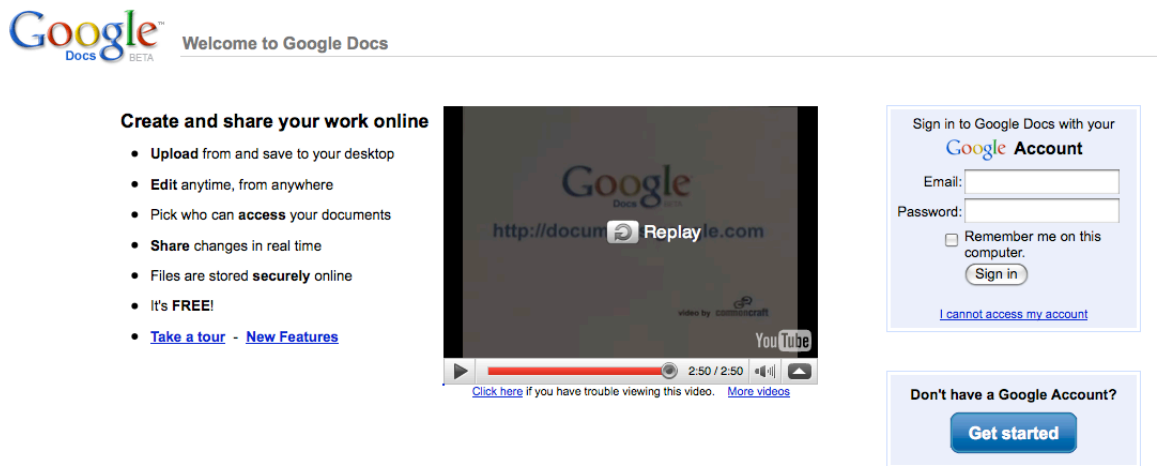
Google Docs BETA

Welcome to Google Docs

Create and share your work online

- **Upload** from and save to your desktop
- **Edit** anytime, from anywhere
- Pick who can **access** your documents
- **Share** changes in real time
- Files are stored **securely** online
- It's **FREE**!
- Take a tour - New Features

Google Docs BETA

http://docum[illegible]le.com

Replay

video by commoncraft

YouTube

2:50 / 2:50

Click here if you have trouble viewing this video. More videos

Sign in to Google Docs with your Google Account

Email:

Password:

Remember me on this computer.

Sign in

I cannot access my account

Don't have a Google Account?

Get started